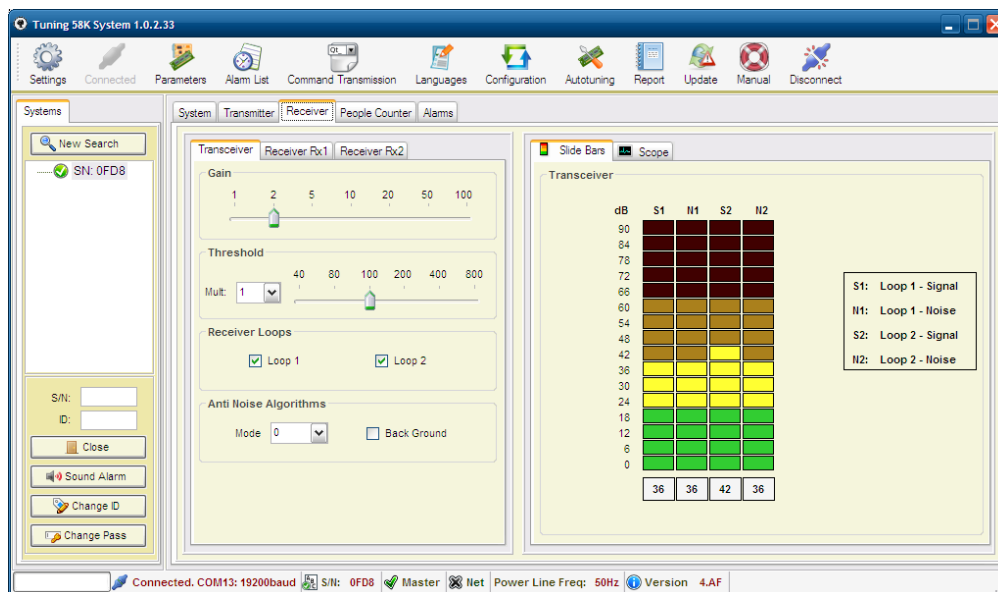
Tuning 58K System 1.0.2.33

Settings Connected Parameters Alarm List Command Transmission Languages Configuration Autotuning Report Update Manual Disconnect

Systems

New Search

SN: 0FD8

S/N:
ID:
Close
Sound Alarm
Change ID
Change Pass

System Transmitter Receiver People Counter Alarms

Transceiver Receiver Rx1 Receiver Rx2

Gain
1 2 5 10 20 50 100

Threshold
40 80 100 200 400 800
Mult: 1

Receiver Loops
Loop 1 Loop 2

Anti Noise Algorithms
Mode 0 Back Ground

Slide Bars Scope

Transceiver

| dB | S1 | N1 | S2 | N2 |
|---|---|---|---|---|
| 90 | | | | |
| 84 | | | | |
| 78 | | | | |
| 72 | | | | |
| 66 | | | | |
| 60 | | | | |
| 54 | | | | |
| 48 | | | | |
| 42 | | | | |
| 36 | | | | |
| 30 | | | | |
| 24 | | | | |
| 18 | | | | |
| 12 | | | | |
| 6 | | | | |
| 0 | | | | |
| | 36 | 36 | 42 | 36 |

S1: Loop 1 - Signal
N1: Loop 1 - Noise
S2: Loop 2 - Signal
N2: Loop 2 - Noise

Connected. COM13: 19200baud S/N: 0FD8 Master Net Power Line Freq: 50Hz Version 4.AF